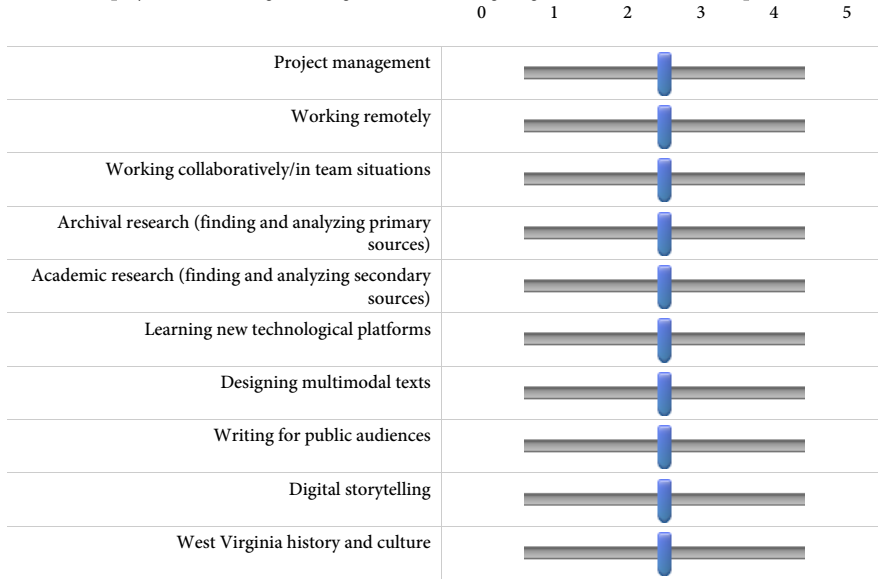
0 1 2 3 4 5

Project management

Working remotely

Working collaboratively/in team situations

Archival research (finding and analyzing primary sources)

Academic research (finding and analyzing secondary sources)

Learning new technological platforms

Designing multimodal texts

Writing for public audiences

Digital storytelling

West Virginia history and culture